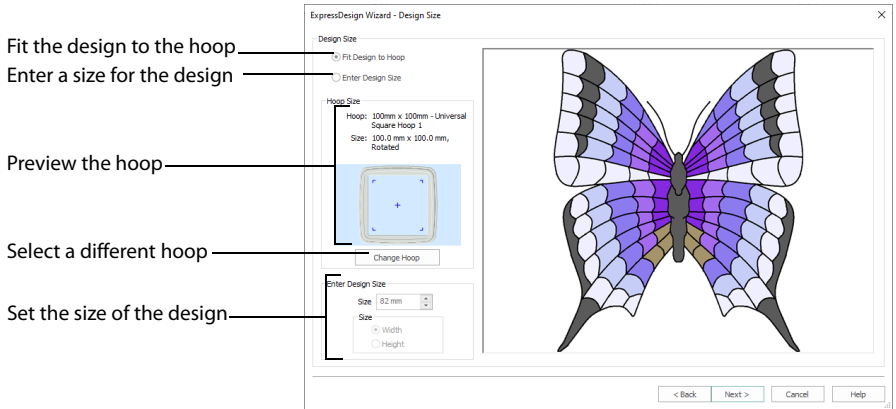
ExpressDesign Wizard - Design Size

Fit the design to the hoop

Enter a size for the design

Preview the hoop

Select a different hoop

Set the size of the design

Design Size

Fit Design to Hoop

Enter Design Size

Hoop Size

Hoop: 100mm x 100mm - Universal Square Hoop 1

Size: 100.0 mm x 100.0 mm, Rotated

Change Hoop

Enter Design Size

Size 82 mm

Size

Width

Height

< Back

Next >

Cancel

Help